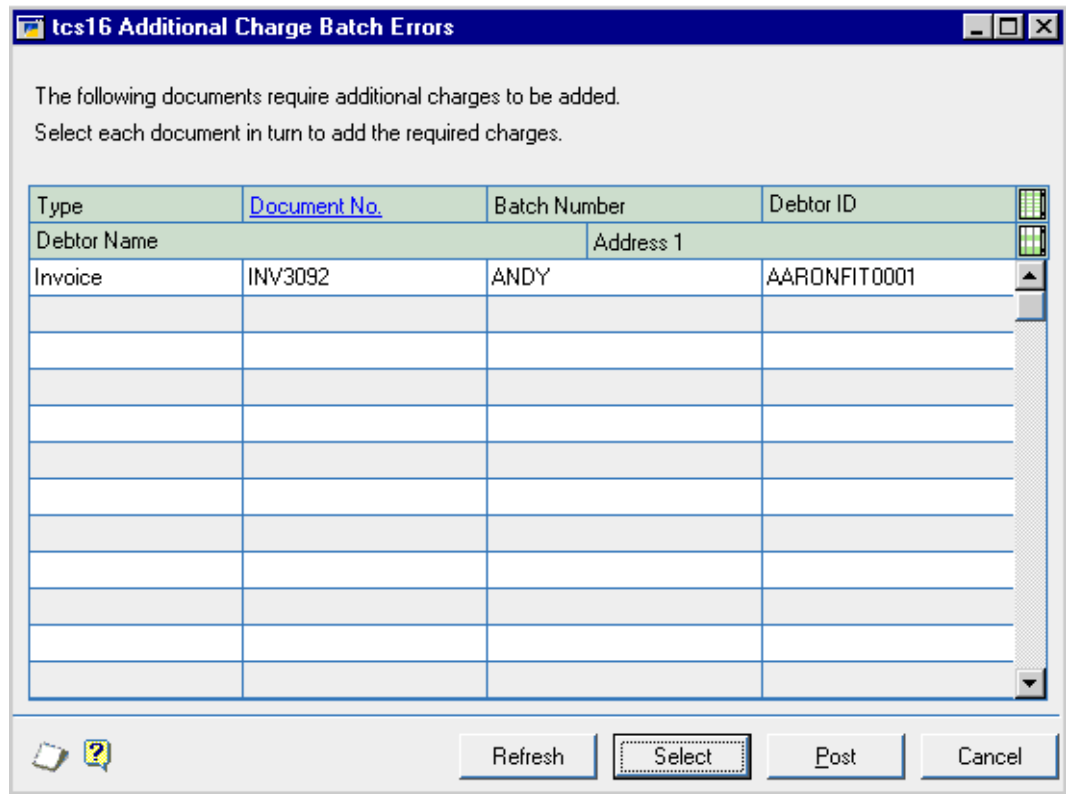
tcs16 Additional Charge Batch Errors

The following documents require additional charges to be added.
Select each document in turn to add the required charges.

| Type | Document No. | Batch Number | Debtor ID |
|---|---|---|---|
| Debtor Name | | Address 1 | |
| Invoice | INV3092 | ANDY | AARONFIT0001 |

Refresh Select Post Cancel